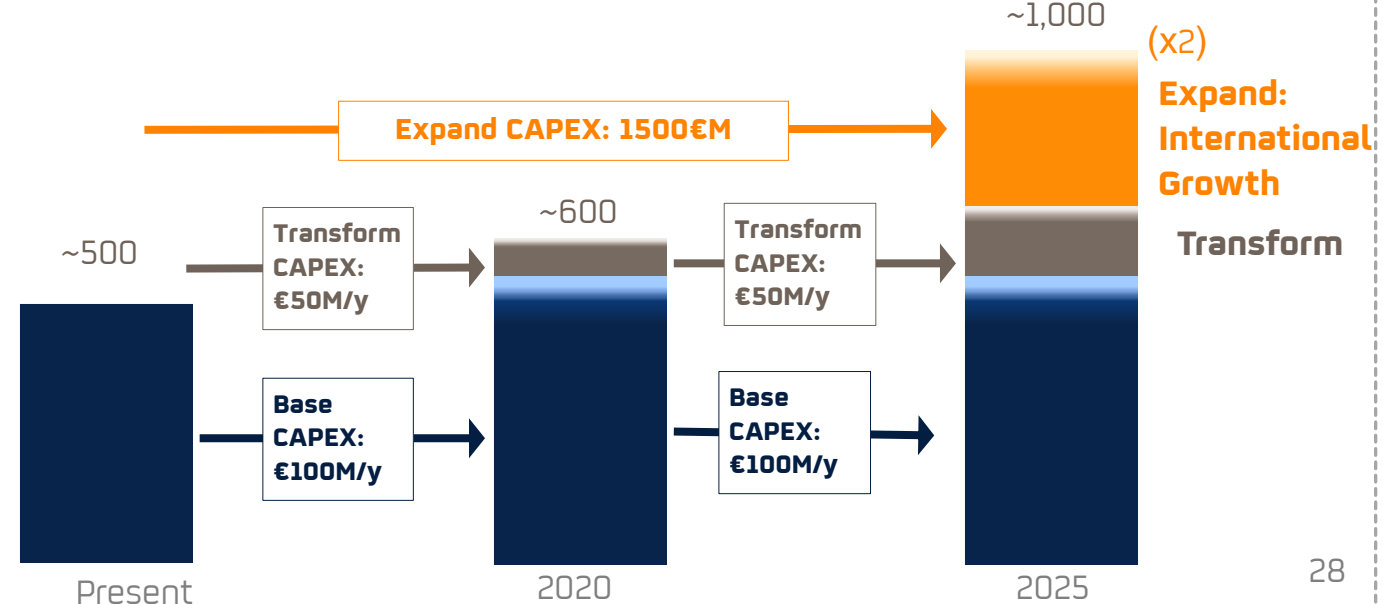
~1,000

(x2)

Expand CAPEX: 1500€M

Expand: International Growth

~600

~500

Transform CAPEX: €50M/y

Transform CAPEX: €50M/y

Transform

Base CAPEX: €100M/y

Base CAPEX: €100M/y

Present

2020

2025

28